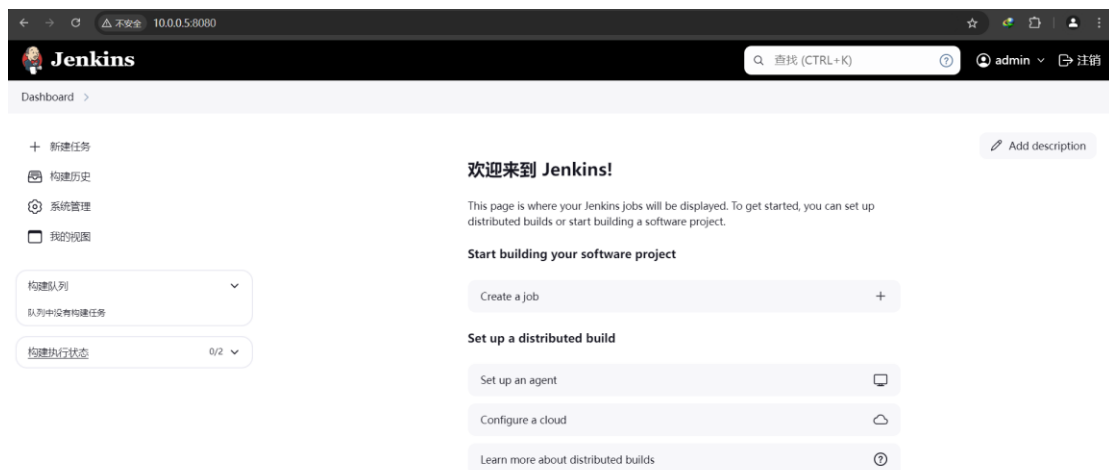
不安全 10.0.0.5:8080

Jenkins

查找 (CTRL+K)

admin

注销

Dashboard >

+ 新建任务

构建历史

系统管理

我的视图

构建队列

队列中没有构建任务

构建执行状态 0/2

Add description

欢迎来到 Jenkins!

This page is where your Jenkins jobs will be displayed. To get started, you can set up distributed builds or start building a software project.

Start building your software project

Create a job +

Set up a distributed build

Set up an agent

Configure a cloud

Learn more about distributed builds